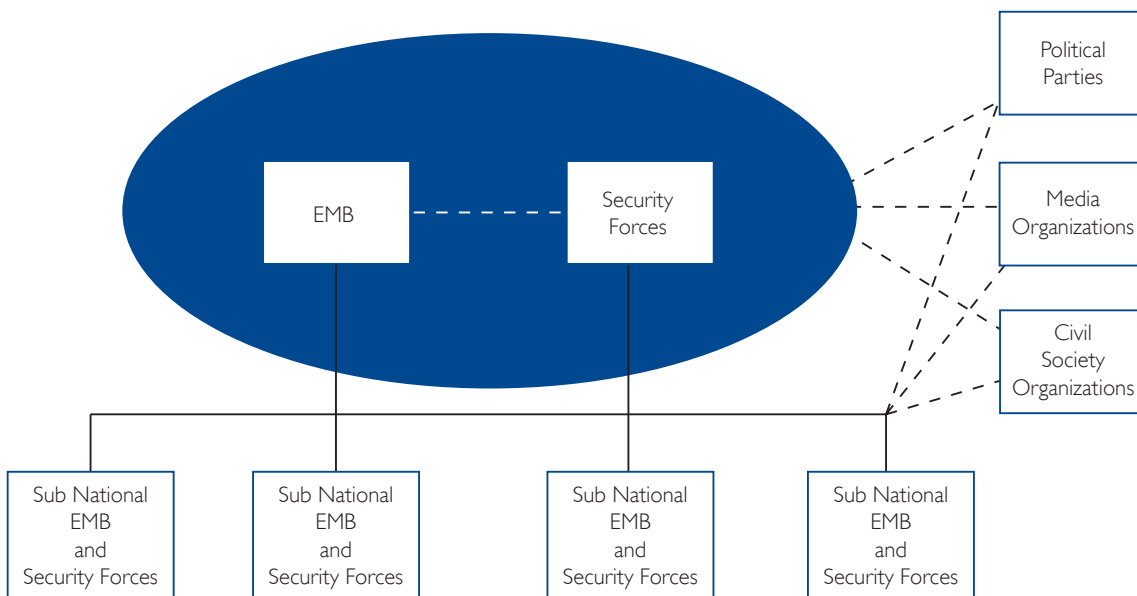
EMB

Security Forces

Political Parties

Media Organizations

Civil Society Organizations

Sub National EMB and Security Forces

Sub National EMB and Security Forces

Sub National EMB and Security Forces

Sub National EMB and Security Forces